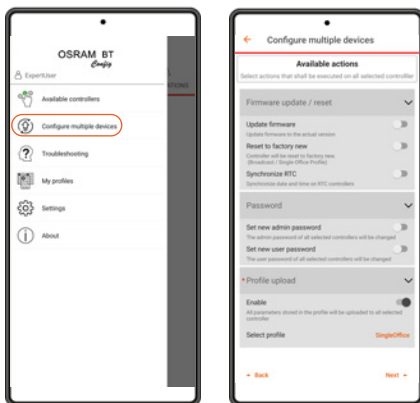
OSRAM BT
Config

ExpertUser

Available controllers

Configure multiple devices

Troubleshooting

My profiles

Settings

About

ATIONS

Configure multiple devices

Available actions

Select actions that shall be executed on all selected controller

Firmware update / reset

Update firmware
Update firmware to the actual version

Reset to factory new
Controller will be reset to factory new (Broadcast / Single-Office Profile)

Synchronize RTC
Synchronize date and time on RTC controllers

Password

Set new admin password
The admin password of all selected controllers will be changed

Set new user password
The user password of all selected controllers will be changed

Profile upload

Enable
All parameters stored in the profile will be uploaded to all selected controller

Select profile SingleOffice

Back

Next